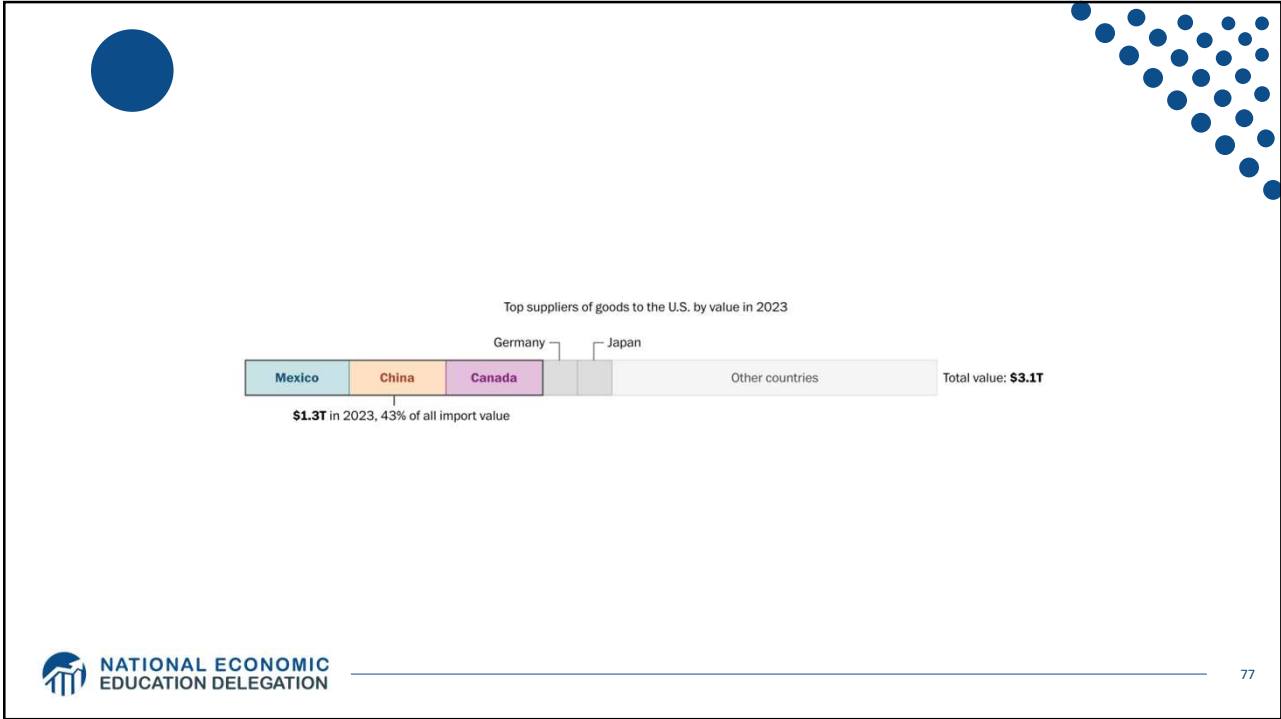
Top suppliers of goods to the U.S. by value in 2023

Germany

Japan

Mexico

China

Canada

Other countries

Total value: **$3.1T**

**$1.3T** in 2023, 43% of all import value

NATIONAL ECONOMIC EDUCATION DELEGATION

77